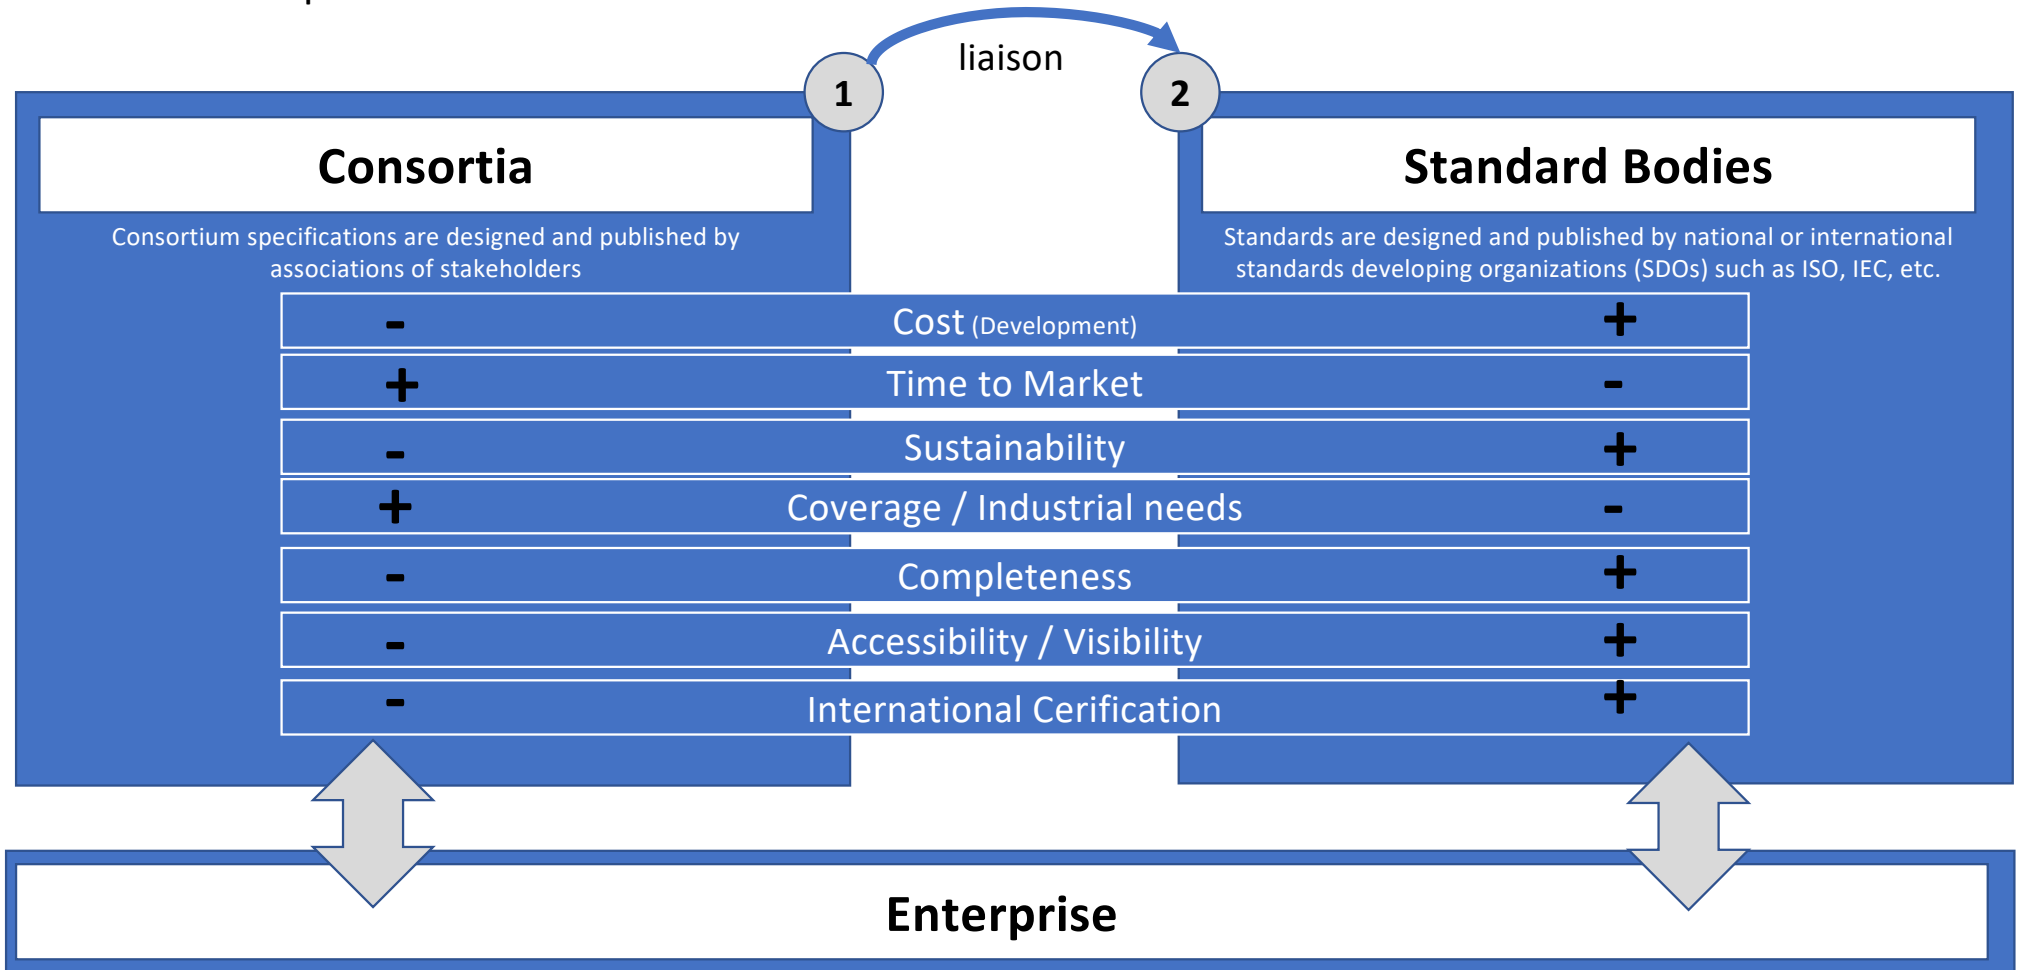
liaison

1

2

Consortia

Consortium specifications are designed and published by associations of stakeholders

Standard Bodies

Standards are designed and published by national or international standards developing organizations (SDOs) such as ISO, IEC, etc.

| Consortia | | Standard Bodies |
|---|---|---|
| - | Cost (Development) | + |
| + | Time to Market | - |
| - | Sustainability | + |
| + | Coverage / Industrial needs | - |
| - | Completeness | + |
| - | Accessibility / Visibility | + |
| - | International Cerification | + |

Enterprise